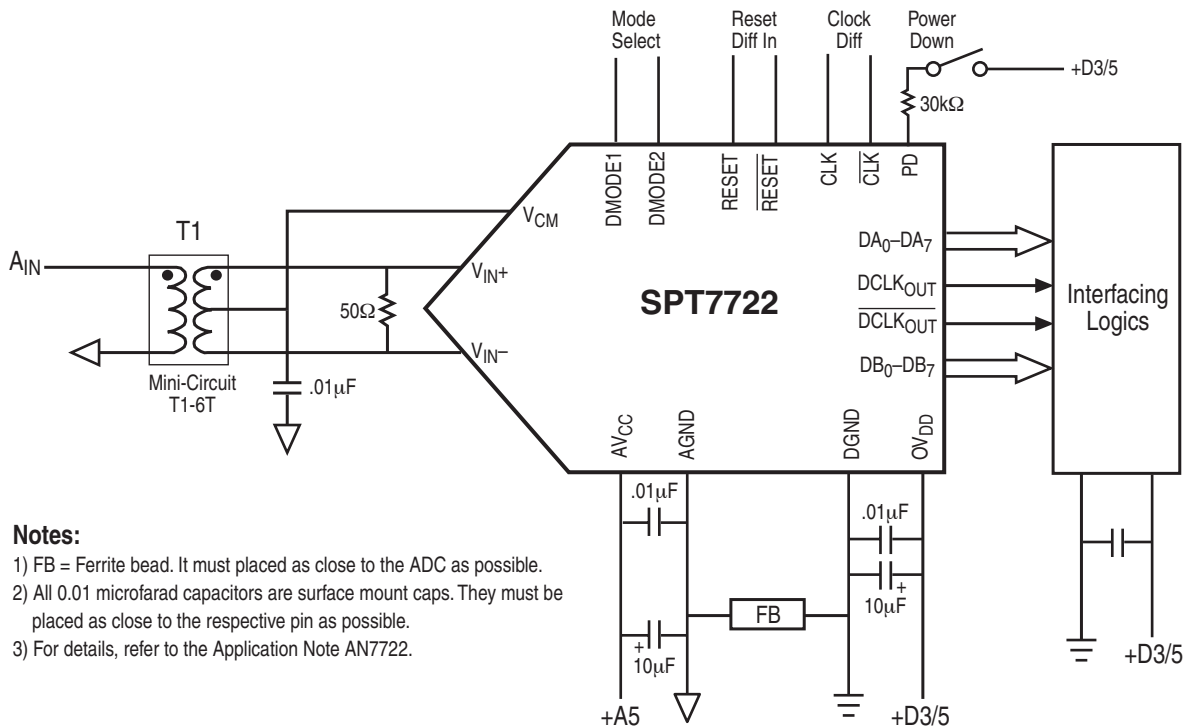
Mode Select

Reset Diff In

Clock Diff

Power Down

+D3/5

30kΩ

DMODE1

DMODE2

RESET

$\overline{RESET}$

CLK

$\overline{CLK}$

PD

T1

$A_{IN}$

$V_{CM}$

$V_{IN}+$

50Ω

$V_{IN}-$

Mini-Circuit T1-6T

.01μF

SPT7722

$DA_0–DA_7$

$DCLK_{OUT}$

$\overline{DCLK_{OUT}}$

$DB_0–DB_7$

Interfacing Logics

$AV_{CC}$

AGND

DGND

$OV_{DD}$

.01μF

.01μF

+

10μF

FB

+

10μF

+A5

+D3/5

+D3/5

**Notes:**

1) FB = Ferrite bead. It must placed as close to the ADC as possible.

2) All 0.01 microfarad capacitors are surface mount caps. They must be placed as close to the respective pin as possible.

3) For details, refer to the Application Note AN7722.